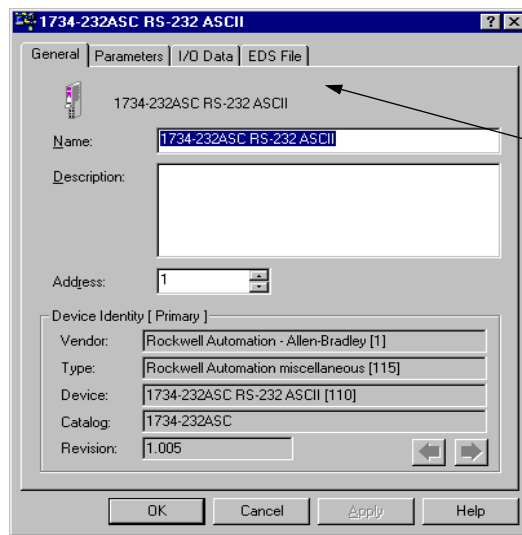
1734-232ASC RS-232 ASCII ? X

General | Parameters | I/O Data | EDS File

1734-232ASC RS-232 ASCII

Name: 1734-232ASC RS-232 ASCII

Description:

Address: 1

Device Identity [ Primary ]

Vendor: Rockwell Automation - Allen-Bradley [1]

Type: Rockwell Automation miscellaneous [115]

Device: 1734-232ASC RS-232 ASCII [110]

Catalog: 1734-232ASC

Revision: 1.005

OK | Cancel | Apply | Help